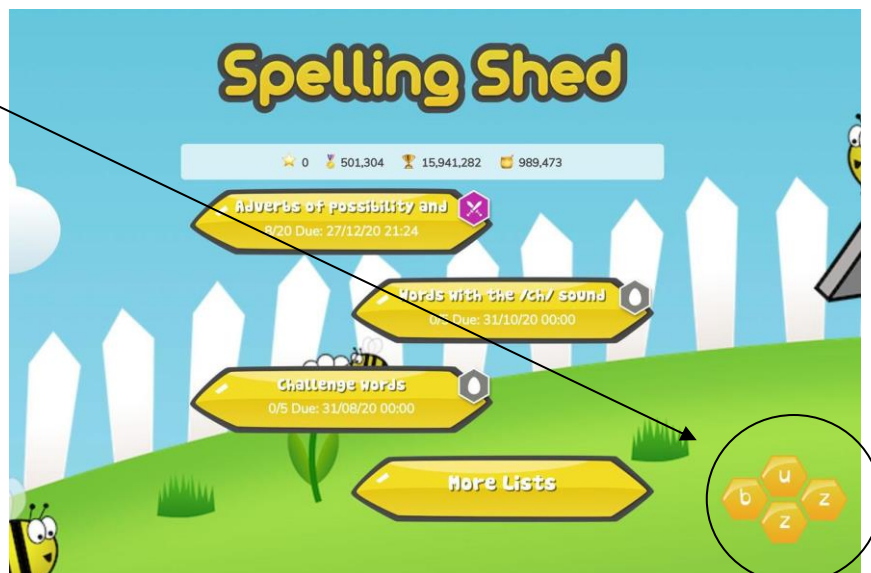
Spelling Shed

0 501,304 15,941,282 989,473

Adverbs of possibility and
8/20 Due: 27/12/20 21:24

Words with the /ch/ sound
0/5 Due: 31/10/20 00:00

Challenge Words
0/5 Due: 31/08/20 00:00

More Lists

b u z z